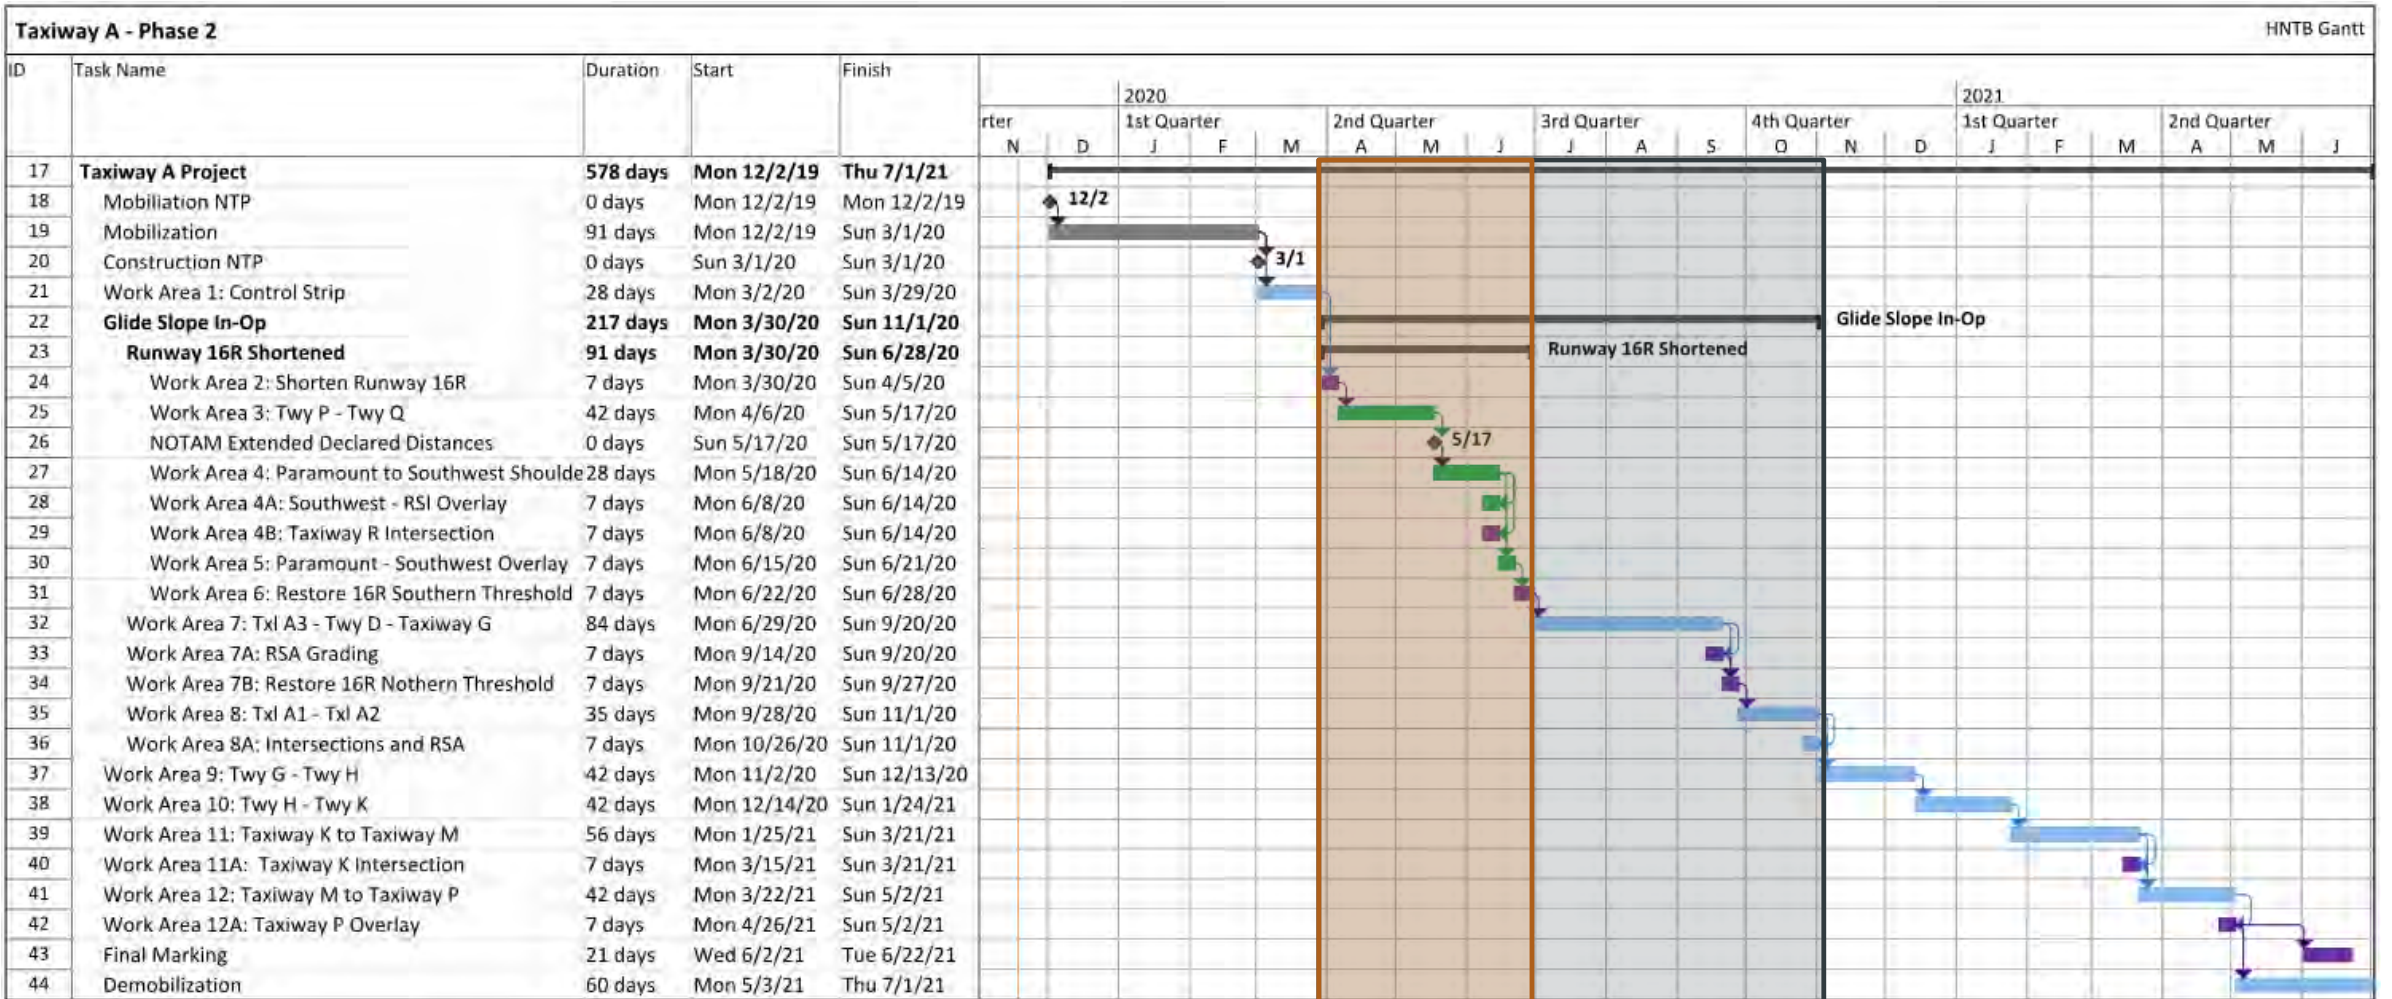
Taxiway A - Phase 2

HNTB Gantt

| ID | Task Name | Duration | Start | Finish |
|---|---|---|---|---|
| 17 | Taxiway A Project | 578 days | Mon 12/2/19 | Thu 7/1/21 |
| 18 | Mobilization NTP | 0 days | Mon 12/2/19 | Mon 12/2/19 |
| 19 | Mobilization | 91 days | Mon 12/2/19 | Sun 3/1/20 |
| 20 | Construction NTP | 0 days | Sun 3/1/20 | Sun 3/1/20 |
| 21 | Work Area 1: Control Strip | 28 days | Mon 3/2/20 | Sun 3/29/20 |
| 22 | Glide Slope In-Op | 217 days | Mon 3/30/20 | Sun 11/1/20 |
| 23 | Runway 16R Shortened | 91 days | Mon 3/30/20 | Sun 6/28/20 |
| 24 | Work Area 2: Shorten Runway 16R | 7 days | Mon 3/30/20 | Sun 4/5/20 |
| 25 | Work Area 3: Twy P - Twy Q | 42 days | Mon 4/6/20 | Sun 5/17/20 |
| 26 | NOTAM Extended Declared Distances | 0 days | Sun 5/17/20 | Sun 5/17/20 |
| 27 | Work Area 4: Paramount to Southwest Shoulde | 28 days | Mon 5/18/20 | Sun 6/14/20 |
| 28 | Work Area 4A: Southwest - RSI Overlay | 7 days | Mon 6/8/20 | Sun 6/14/20 |
| 29 | Work Area 4B: Taxiway R Intersection | 7 days | Mon 6/8/20 | Sun 6/14/20 |
| 30 | Work Area 5: Paramount - Southwest Overlay | 7 days | Mon 6/15/20 | Sun 6/21/20 |
| 31 | Work Area 6: Restore 16R Southern Threshold | 7 days | Mon 6/22/20 | Sun 6/28/20 |
| 32 | Work Area 7: Txl A3 - Twy D - Taxiway G | 84 days | Mon 6/29/20 | Sun 9/20/20 |
| 33 | Work Area 7A: RSA Grading | 7 days | Mon 9/14/20 | Sun 9/20/20 |
| 34 | Work Area 7B: Restore 16R Nothern Threshold | 7 days | Mon 9/21/20 | Sun 9/27/20 |
| 35 | Work Area 8: Txl A1 - Txl A2 | 35 days | Mon 9/28/20 | Sun 11/1/20 |
| 36 | Work Area 8A: Intersections and RSA | 7 days | Mon 10/26/20 | Sun 11/1/20 |
| 37 | Work Area 9: Twy G - Twy H | 42 days | Mon 11/2/20 | Sun 12/13/20 |
| 38 | Work Area 10: Twy H - Twy K | 42 days | Mon 12/14/20 | Sun 1/24/21 |
| 39 | Work Area 11: Taxiway K to Taxiway M | 56 days | Mon 1/25/21 | Sun 3/21/21 |
| 40 | Work Area 11A: Taxiway K Intersection | 7 days | Mon 3/15/21 | Sun 3/21/21 |
| 41 | Work Area 12: Taxiway M to Taxiway P | 42 days | Mon 3/22/21 | Sun 5/2/21 |
| 42 | Work Area 12A: Taxiway P Overlay | 7 days | Mon 4/26/21 | Sun 5/2/21 |
| 43 | Final Marking | 21 days | Wed 6/2/21 | Tue 6/22/21 |
| 44 | Demobilization | 60 days | Mon 5/3/21 | Thu 7/1/21 |

2020 2021
rter 1st Quarter 2nd Quarter 3rd Quarter 4th Quarter 1st Quarter 2nd Quarter
N D J F M A M J J A S O N D J F M A M J

12/2
3/1
Glide Slope In-Op
Runway 16R Shortened
5/17